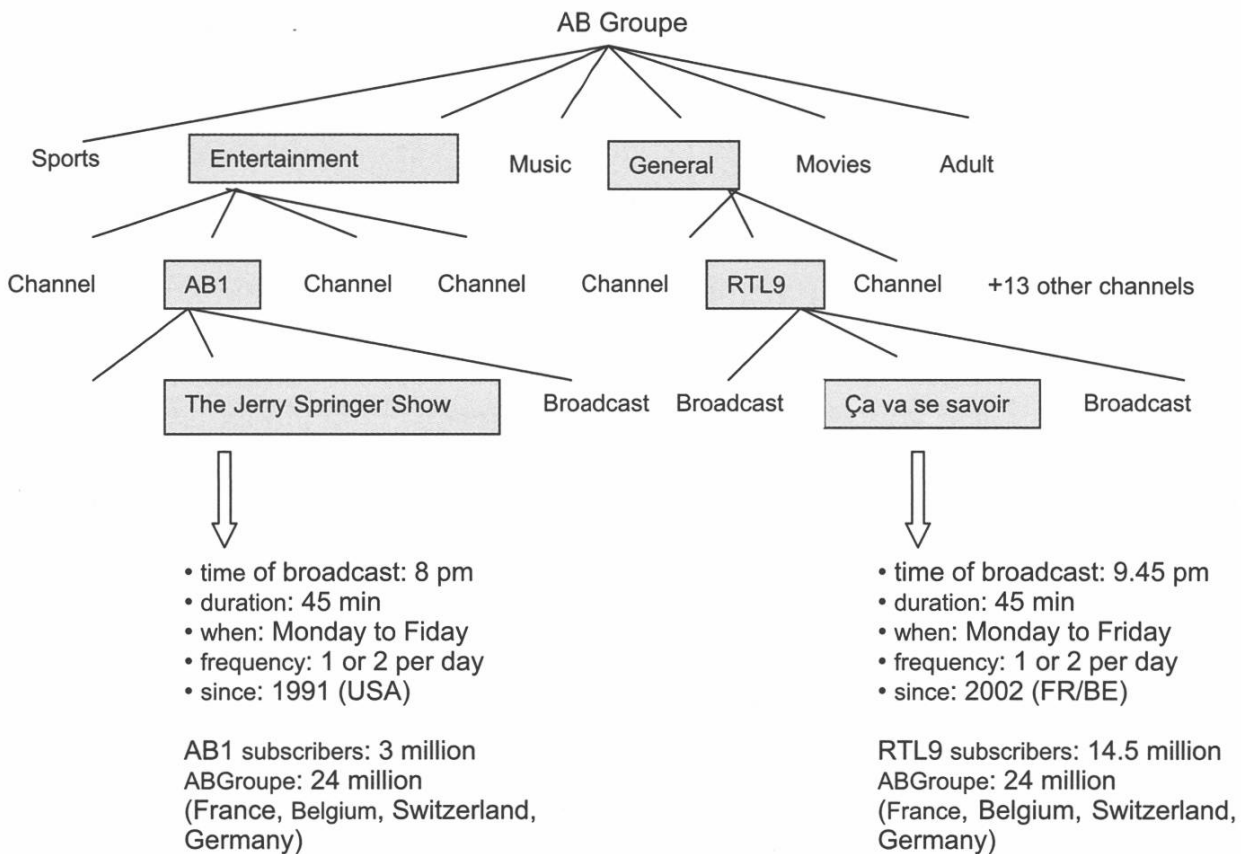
AB Groupe

Sports Entertainment Music General Movies Adult

Channel AB1 Channel Channel Channel RTL9 Channel +13 other channels

The Jerry Springer Show Broadcast Broadcast Ça va se savoir Broadcast

• time of broadcast: 8 pm
• duration: 45 min
• when: Monday to Fiday
• frequency: 1 or 2 per day
• since: 1991 (USA)

AB1 subscribers: 3 million
ABGroupe: 24 million
(France, Belgium, Switzerland, Germany)

• time of broadcast: 9.45 pm
• duration: 45 min
• when: Monday to Friday
• frequency: 1 or 2 per day
• since: 2002 (FR/BE)

RTL9 subscribers: 14.5 million
ABGroupe: 24 million
(France, Belgium, Switzerland, Germany)